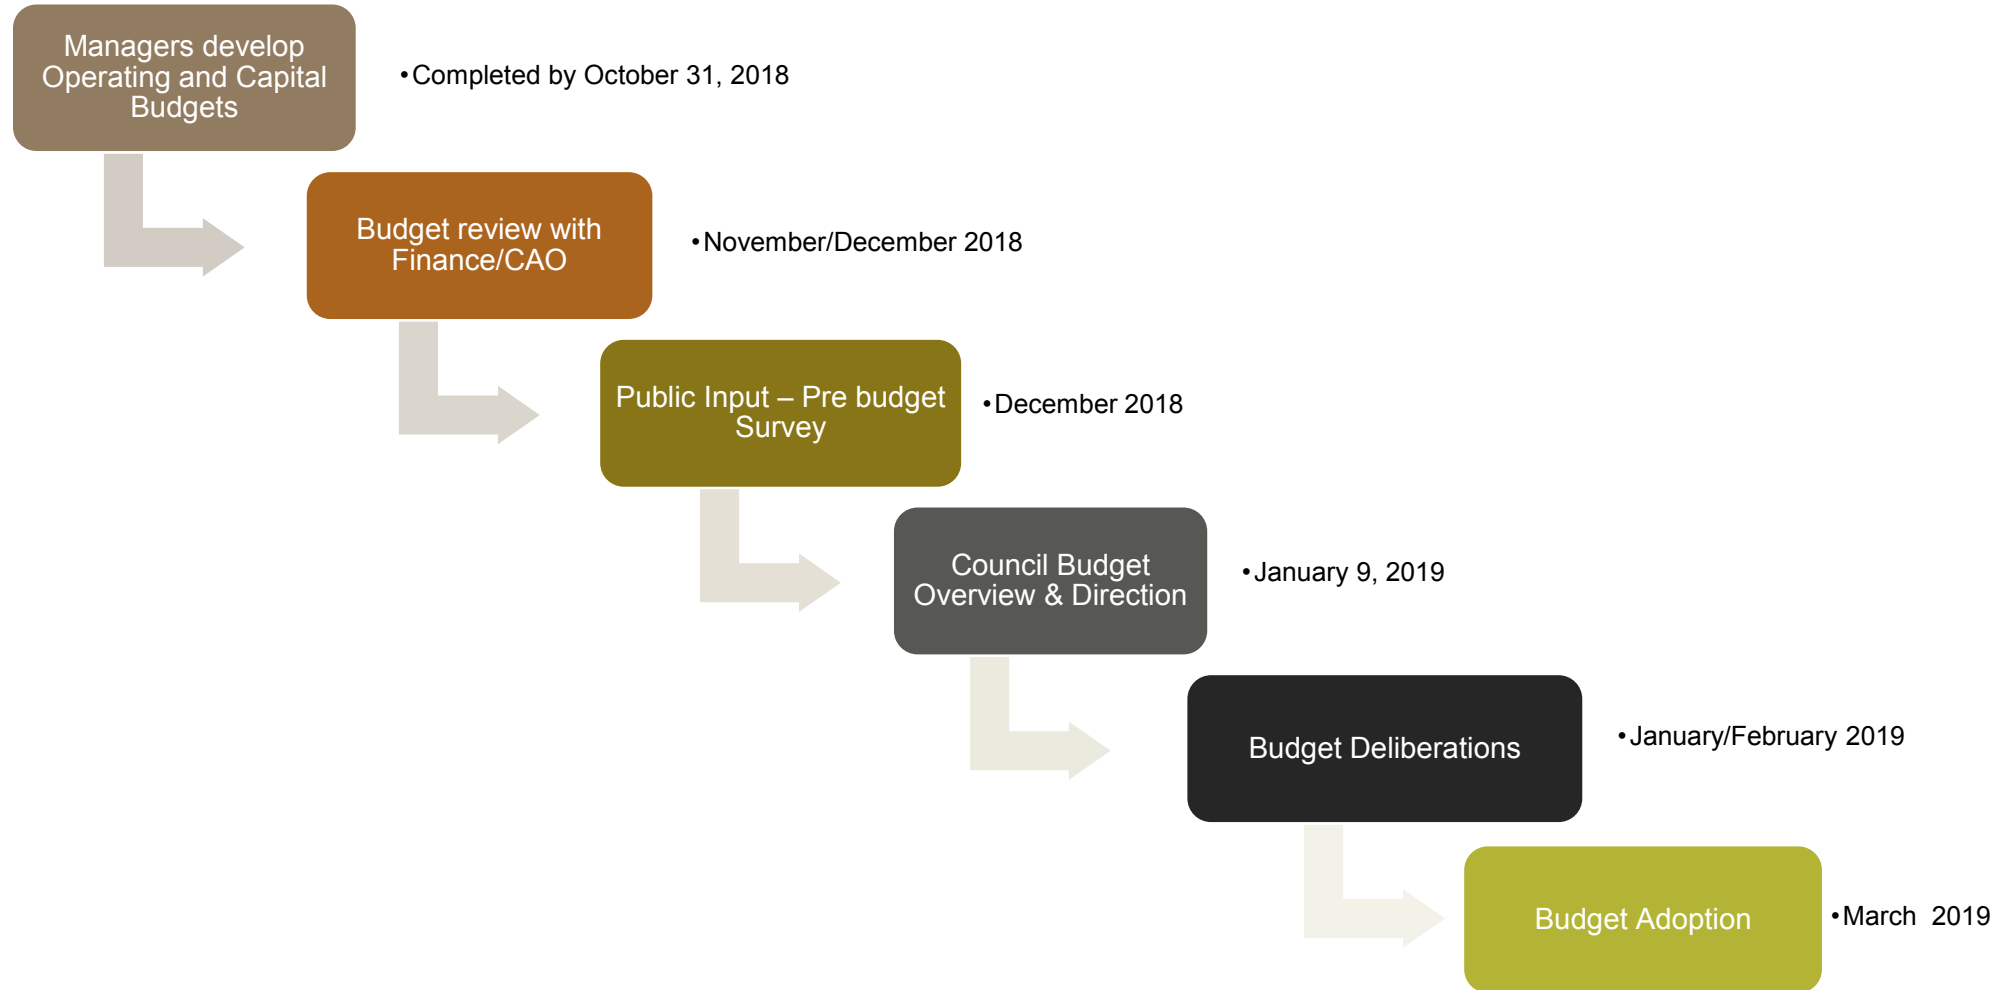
Managers develop Operating and Capital Budgets

• Completed by October 31, 2018

Budget review with Finance/CAO

• November/December 2018

Public Input – Pre budget Survey

• December 2018

Council Budget Overview & Direction

• January 9, 2019

Budget Deliberations

• January/February 2019

Budget Adoption

• March 2019